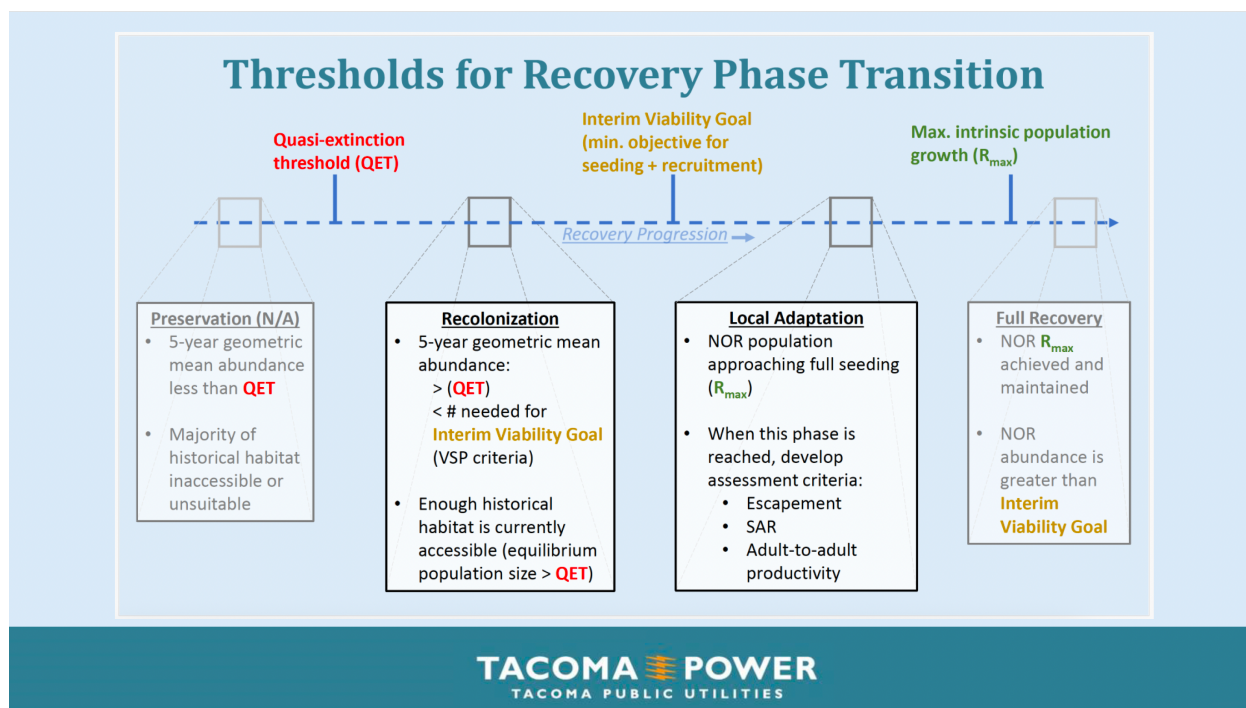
Thresholds for Recovery Phase Transition

Quasi-extinction threshold (QET)

Interim Viability Goal (min. objective for seeding + recruitment)

Max. intrinsic population growth ($R_{max}$)

Recovery Progression

Preservation (N/A)
- 5-year geometric mean abundance less than QET
- Majority of historical habitat inaccessible or unsuitable

Recolonization
- 5-year geometric mean abundance:
  > (QET)
  < # needed for Interim Viability Goal (VSP criteria)
- Enough historical habitat is currently accessible (equilibrium population size > QET)

Local Adaptation
- NOR population approaching full seeding ($R_{max}$)
- When this phase is reached, develop assessment criteria:
  - Escapement
  - SAR
  - Adult-to-adult productivity

Full Recovery
- NOR $R_{max}$ achieved and maintained
- NOR abundance is greater than Interim Viability Goal

TACOMA POWER
TACOMA PUBLIC UTILITIES